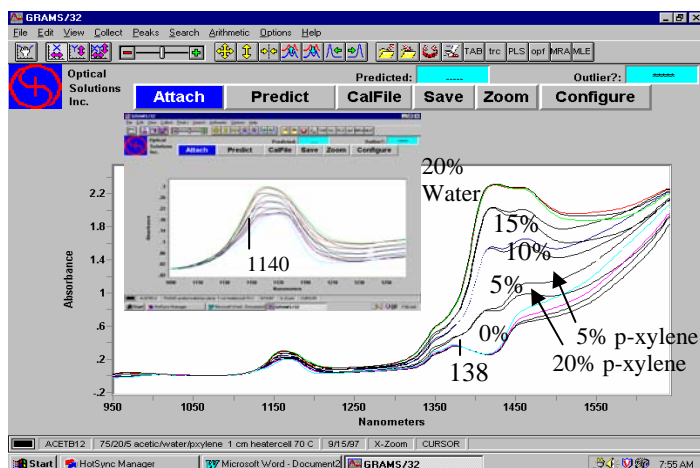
GRAMS/32

File Edit View Collect Peaks Search Arithmetic Options Help

TAB trc PLS opf MRA MLE

Optical Solutions Inc.

Predicted: -----

Outlier?: *****

Attach Predict CalFile Save Zoom Configure

20% Water

15%

10%

5%

0%

1140

138

5% p-xylene

20% p-xylene

Absorbance

2.2

1.8

1.4

1

.6

.2

-.2

950 1050 1150 1250 1350 1450 1550

Nanometers

ACETB12 75/20/5 acetic/water/pxylene 1 cm heatercell 70 C 9/15/97 X-Zoom CURSOR

Start HotSync Manager Microsoft Word - Document2 GRAMS/32 7:55 AM